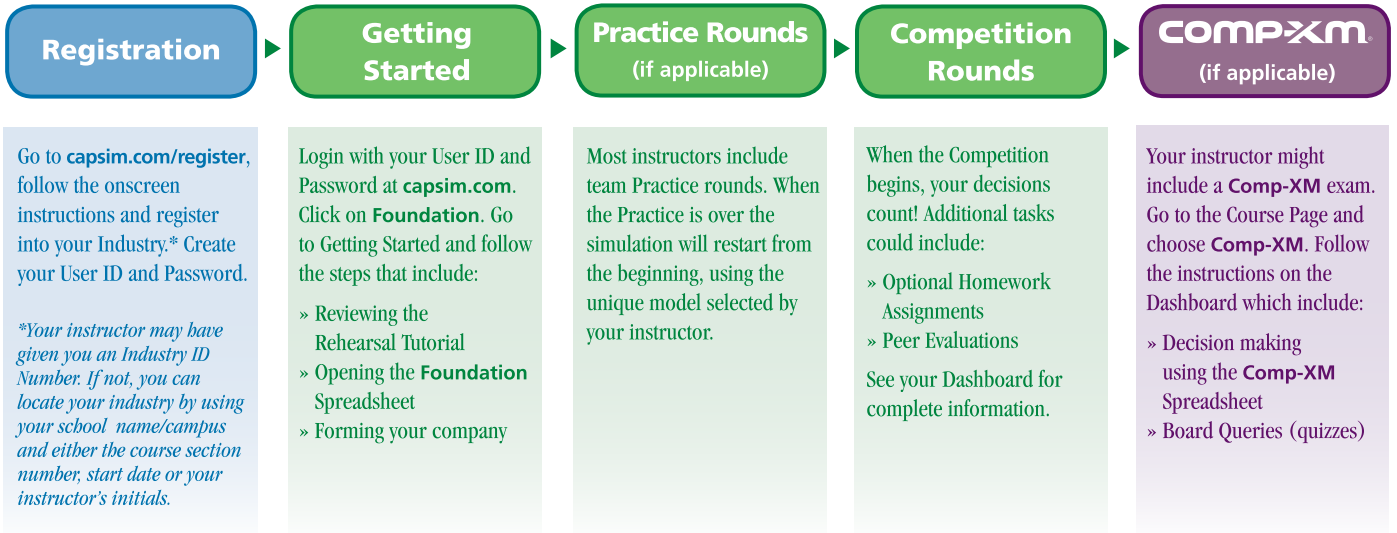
Registration

Getting Started

Practice Rounds (if applicable)

Competition Rounds

COMP-XM® (if applicable)

Go to capsim.com/register, follow the onscreen instructions and register into your Industry.* Create your User ID and Password.

*Your instructor may have given you an Industry ID Number. If not, you can locate your industry by using your school name/campus and either the course section number, start date or your instructor's initials.

Login with your User ID and Password at capsim.com. Click on Foundation. Go to Getting Started and follow the steps that include:

» Reviewing the Rehearsal Tutorial
» Opening the Foundation Spreadsheet
» Forming your company

Most instructors include team Practice rounds. When the Practice is over the simulation will restart from the beginning, using the unique model selected by your instructor.

When the Competition begins, your decisions count! Additional tasks could include:

» Optional Homework Assignments
» Peer Evaluations

See your Dashboard for complete information.

Your instructor might include a Comp-XM exam. Go to the Course Page and choose Comp-XM. Follow the instructions on the Dashboard which include:

» Decision making using the Comp-XM Spreadsheet
» Board Queries (quizzes)